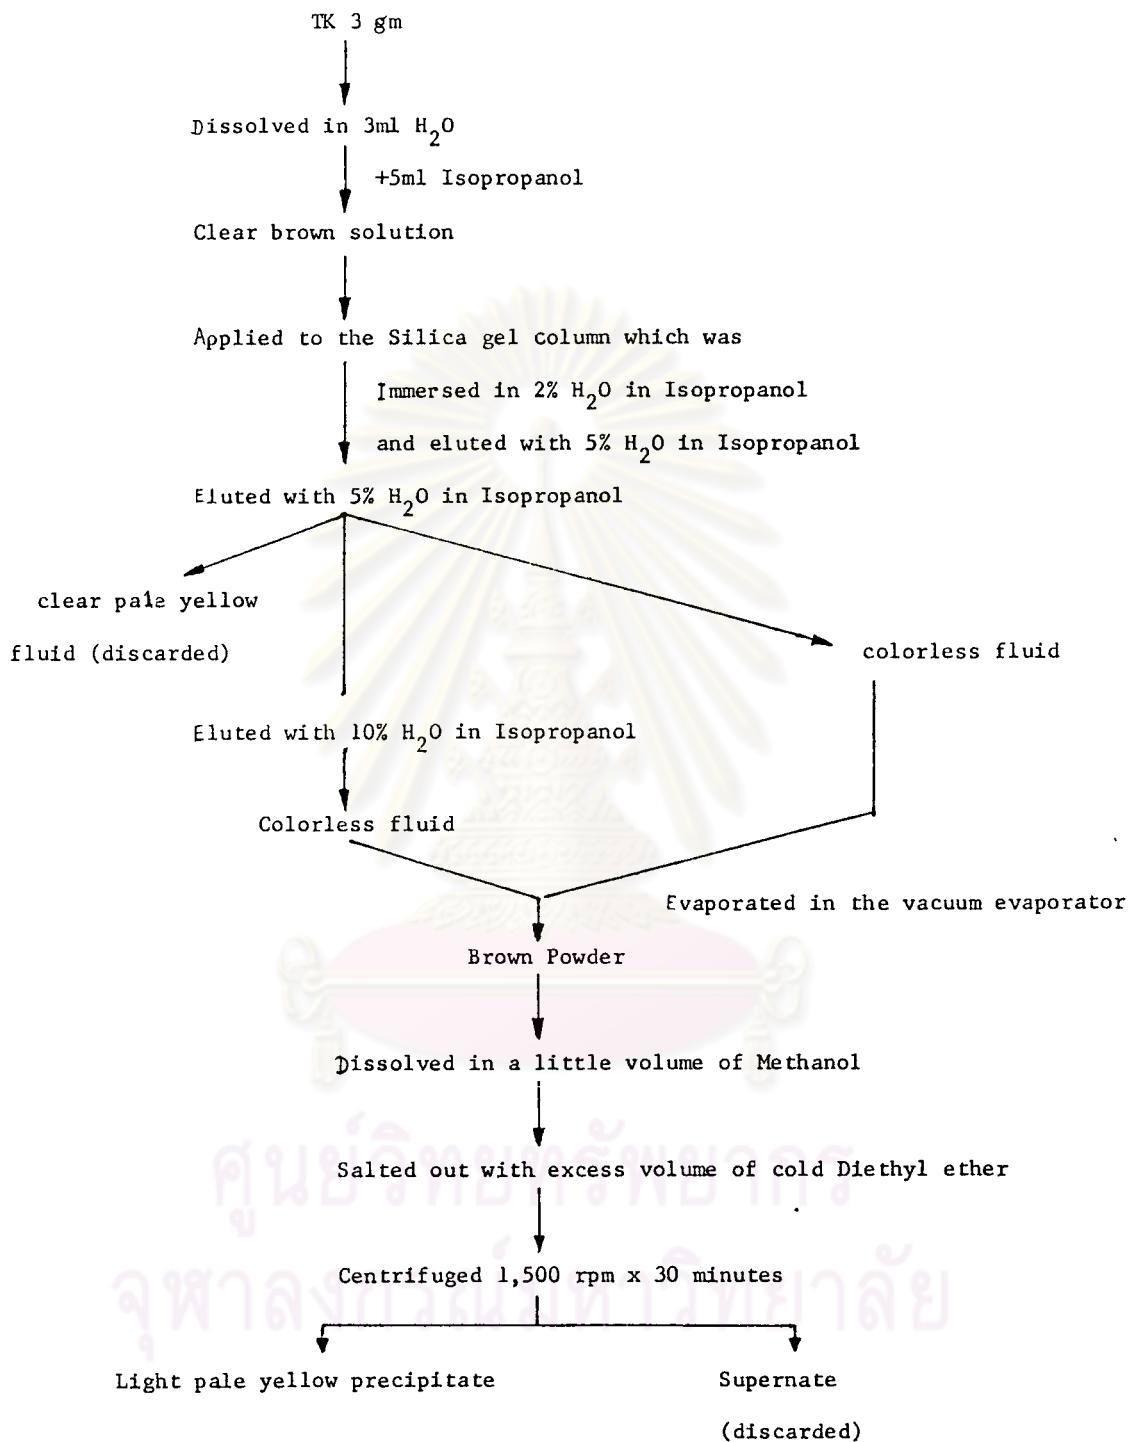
TK 3 gm

Dissolved in 3ml $H_2O$

+5ml Isopropanol

Clear brown solution

Applied to the Silica gel column which was

Immersed in 2% $H_2O$ in Isopropanol

and eluted with 5% $H_2O$ in Isopropanol

Eluted with 5% $H_2O$ in Isopropanol

clear pale yellow fluid (discarded)

colorless fluid

Eluted with 10% $H_2O$ in Isopropanol

Colorless fluid

Evaporated in the vacuum evaporator

Brown Powder

Dissolved in a little volume of Methanol

Salted out with excess volume of cold Diethyl ether

Centrifuged 1,500 rpm x 30 minutes

Light pale yellow precipitate

Supernate (discarded)

ศูนย์วิทยทรัพยากร
จุฬาลงกรณ์มหาวิทยาลัย